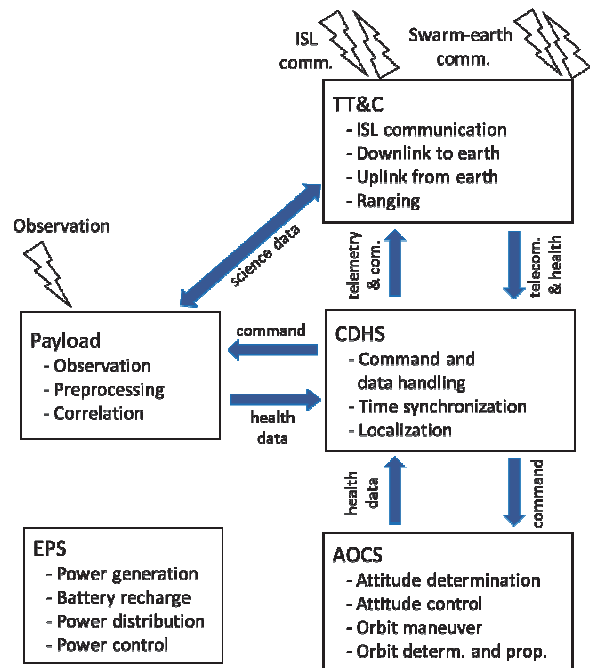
ISL comm.

Swarm-earth comm.

TT&C
- ISL communication
- Downlink to earth
- Uplink from earth
- Ranging

Observation

science data

telemetry & com.

telecom. & health

Payload
- Observation
- Preprocessing
- Correlation

command

health data

CDHS
- Command and data handling
- Time synchronization
- Localization

health data

command

EPS
- Power generation
- Battery recharge
- Power distribution
- Power control

AOCS
- Attitude determination
- Attitude control
- Orbit maneuver
- Orbit determ. and prop.